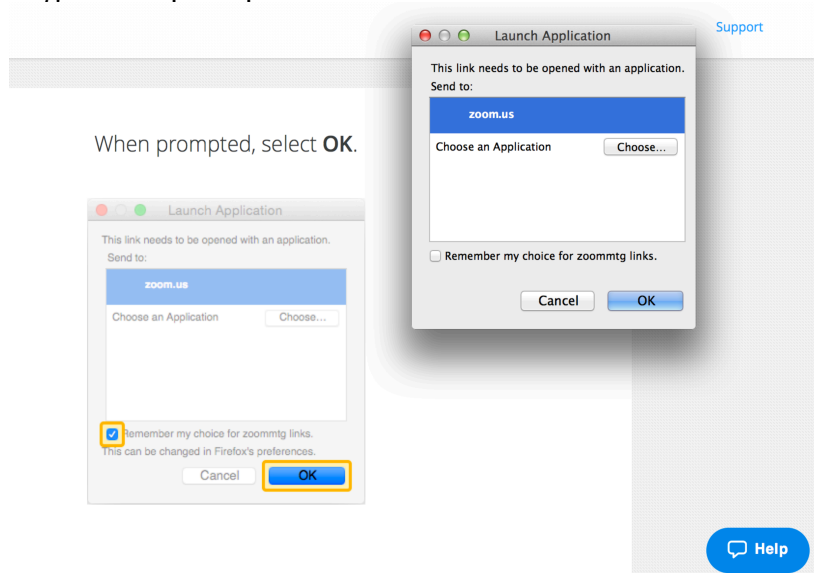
Launch Application

This link needs to be opened with an application.

Send to:

zoom.us

Choose an Application Choose...

Remember my choice for zoommtg links.

Cancel OK

Support

When prompted, select **OK**.

Launch Application

This link needs to be opened with an application.

Send to:

zoom.us

Choose an Application Choose...

Remember my choice for zoommtg links.

This can be changed in Firefox's preferences.

Cancel OK

Help